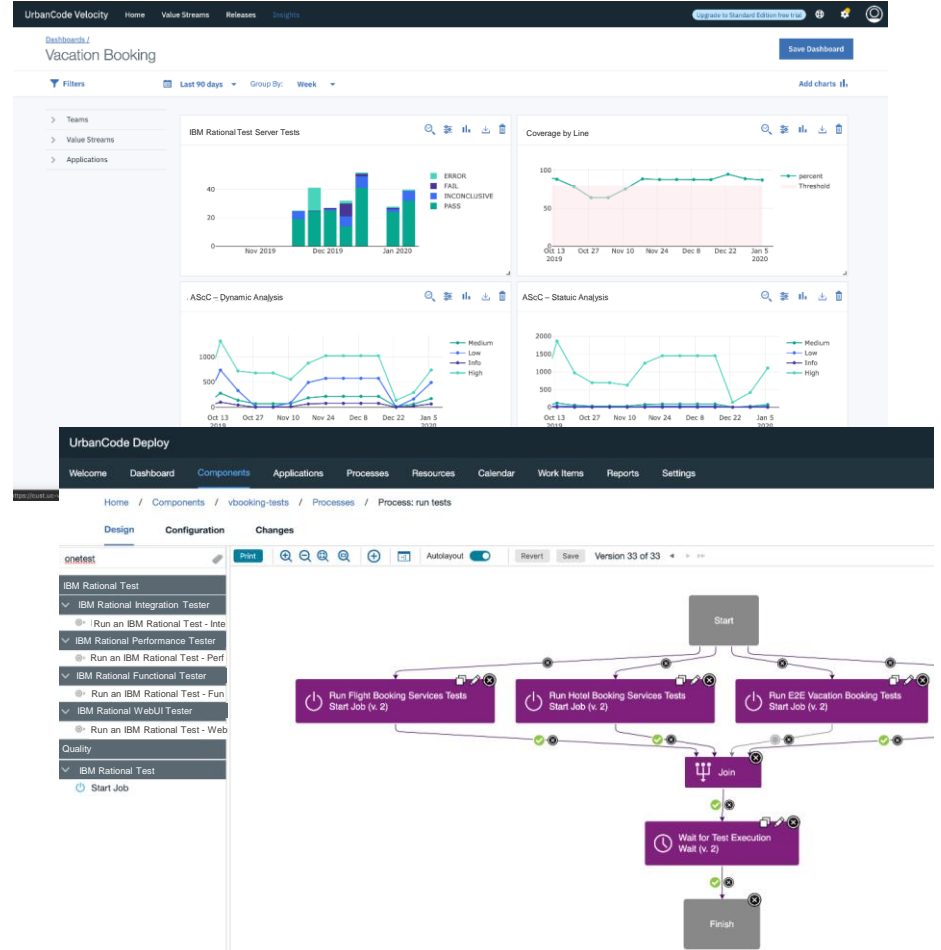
UrbanCode Velocity Home Value Streams Releases Insights Upgrade to Standard Edition free trial

Dashboards /
Vacation Booking

Save Dashboard

Filters Last 90 days Group By: Week Add charts

Teams
Value Streams
Applications

IBM Rational Test Server Tests

ERROR
FAIL
INCONCLUSIVE
PASS

40
20
0
Nov 2019 Dec 2019 Jan 2020

Coverage by Line

percent
Threshold

100
50
0
Oct 13 2019 Oct 27 Nov 10 Nov 24 Dec 8 Dec 22 Jan 5 2020

AScC – Dynamic Analysis

Medium
Low
Info
High

1000
500
0
Oct 13 2019 Oct 27 Nov 10 Nov 24 Dec 8 Dec 22 Jan 5 2020

AScC – Statuic Analysis

Medium
Low
Info
High

2000
1500
1000
500
0
Oct 13 2019 Oct 27 Nov 10 Nov 24 Dec 8 Dec 22 Jan 5 2020

UrbanCode Deploy

Welcome Dashboard Components Applications Processes Resources Calendar Work Items Reports Settings

Home / Components / vbooking-tests / Processes / Process: run tests

Design Configuration Changes

onetest

IBM Rational Test
IBM Rational Integration Tester
Run an IBM Rational Test - Inte
IBM Rational Performance Tester
Run an IBM Rational Test - Perf
IBM Rational Functional Tester
Run an IBM Rational Test - Fun
IBM Rational WebUI Tester
Run an IBM Rational Test - Web
Quality
IBM Rational Test
Start Job

Print Autolayout Revert Save Version 33 of 33

Start

Run Flight Booking Services Tests
Start Job (v. 2)

Run Hotel Booking Services Tests
Start Job (v. 2)

Run E2E Vacation Booking Tests
Start Job (v. 2)

Join

Wait for Test Execution
Wait (v. 2)

Finish